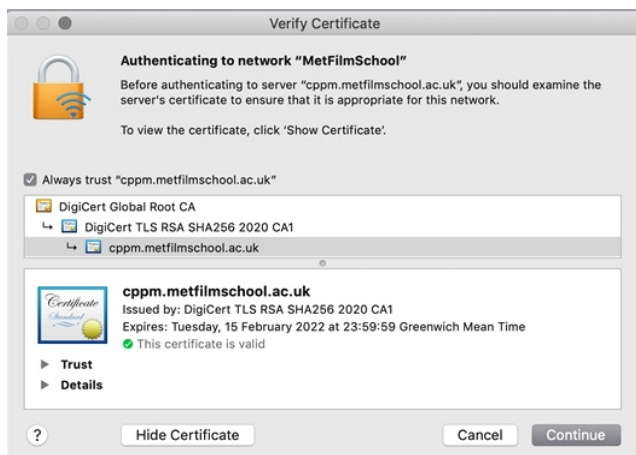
Verify Certificate

Authenticating to network "MetFilmSchool"

Before authenticating to server "cppm.metfilmschool.ac.uk", you should examine the server's certificate to ensure that it is appropriate for this network.

To view the certificate, click 'Show Certificate'.

Always trust "cppm.metfilmschool.ac.uk"

DigiCert Global Root CA
↳ DigiCert TLS RSA SHA256 2020 CA1
↳ cppm.metfilmschool.ac.uk

Certificate Standard

cppm.metfilmschool.ac.uk
Issued by: DigiCert TLS RSA SHA256 2020 CA1
Expires: Tuesday, 15 February 2022 at 23:59:59 Greenwich Mean Time
This certificate is valid

Trust
Details

?
Hide Certificate
Cancel
Continue